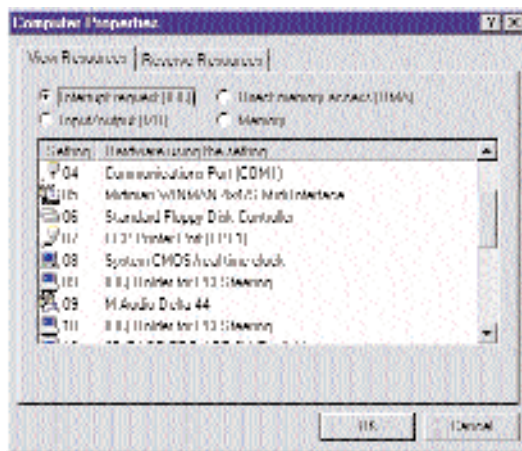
Computer Properties

View Resources | Reserve Resources

Interrupt request (IRQ)
Direct memory access (DMA)
Input/output (I/O)
Memory

Setting | Hardware using the setting
04 Communications Port (COM1)
05 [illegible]
06 Standard Floppy Disk Controller
07 ECP Printer Port (LPT1)
08 System CMOS/real time clock
09 IRQ Holder for PCI Steering
09 M Audio Delta 44
10 IRQ Holder for PCI Steering
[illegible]

OK
Cancel